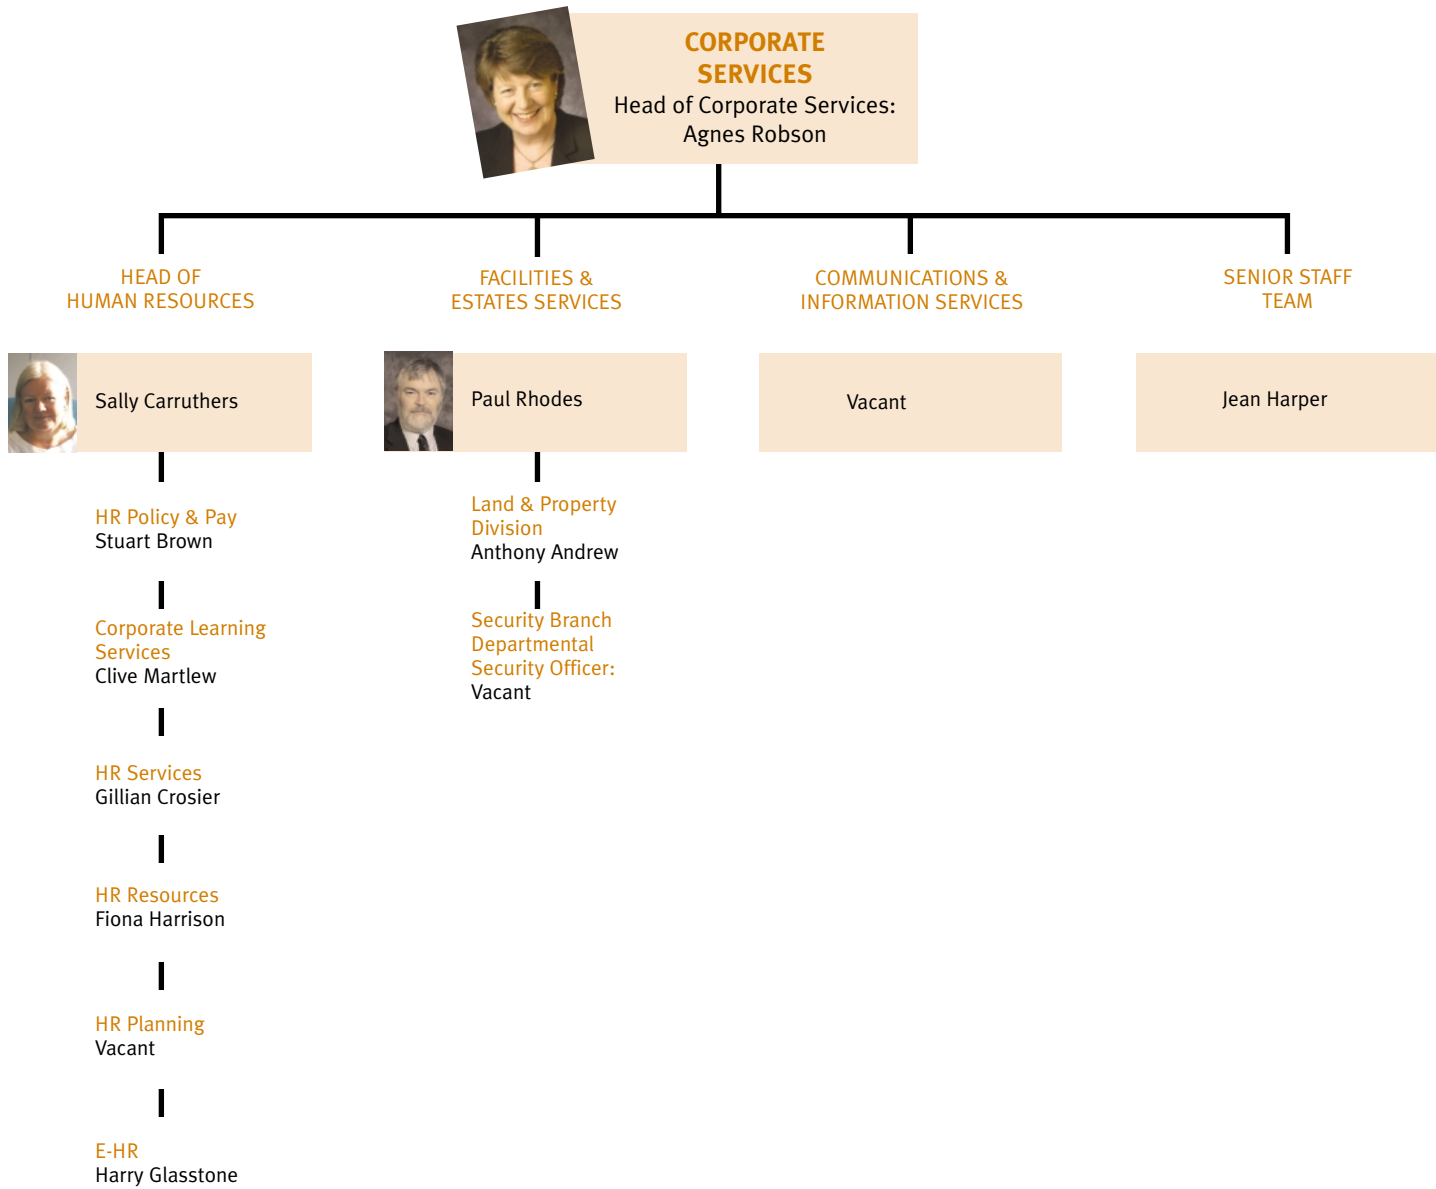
CORPORATE SERVICES
Head of Corporate Services:
Agnes Robson

HEAD OF HUMAN RESOURCES

Sally Carruthers

HR Policy & Pay
Stuart Brown

Corporate Learning Services
Clive Martlew

HR Services
Gillian Crosier

HR Resources
Fiona Harrison

HR Planning
Vacant

E-HR
Harry Glasstone

FACILITIES & ESTATES SERVICES

Paul Rhodes

Land & Property Division
Anthony Andrew

Security Branch Departmental Security Officer:
Vacant

COMMUNICATIONS & INFORMATION SERVICES

Vacant

SENIOR STAFF TEAM

Jean Harper